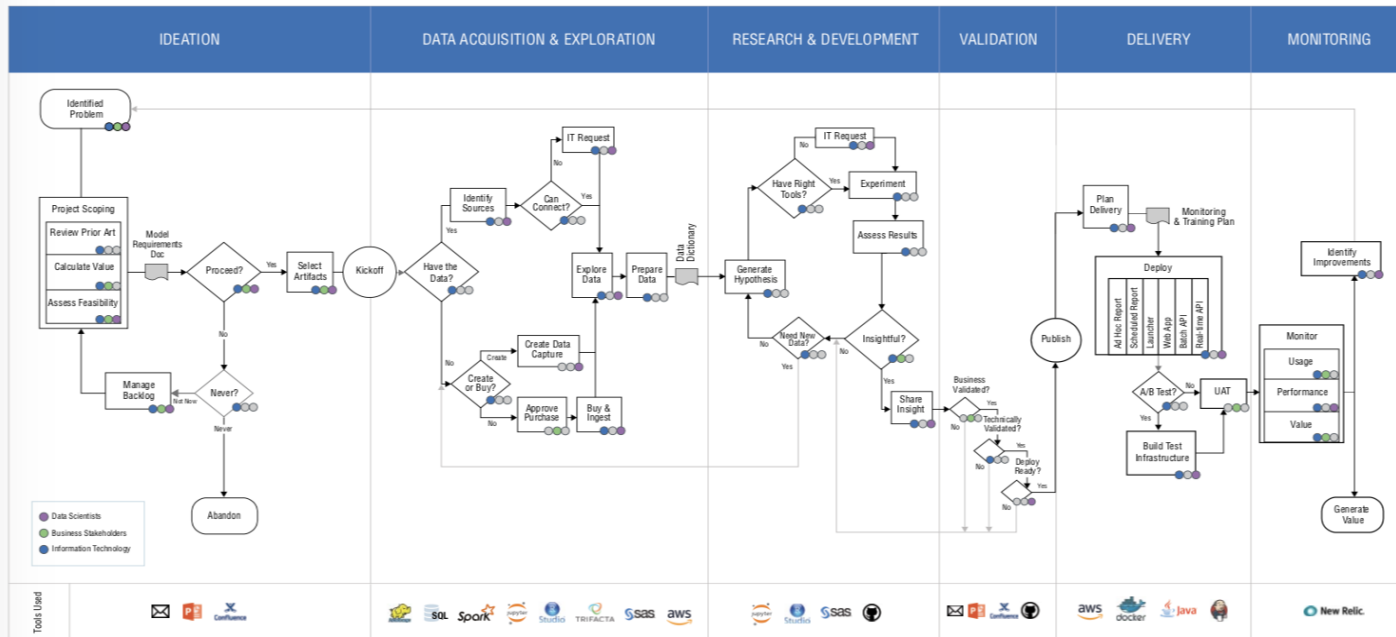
IDEATION

DATA ACQUISITION & EXPLORATION

RESEARCH & DEVELOPMENT

VALIDATION

DELIVERY

MONITORING

Identified Problem

Project Scoping

Review Prior Art

Calculate Value

Assess Feasibility

Model Requirements Doc

Proceed?

Yes

No

Select Artifacts

Kickoff

Never?

Not Now

Never

Manage Backlog

Abandon

Have the Data?

Yes

No

Identify Sources

Can Connect?

Yes

No

IT Request

Explore Data

Prepare Data

Data Dictionary

Create or Buy?

Create

No

Create Data Capture

Approve Purchase

Buy & Ingest

Generate Hypothesis

Have Right Tools?

No

Yes

IT Request

Experiment

Assess Results

Insightful?

No

Yes

Need New Data?

No

Yes

Share Insight

Business Validated?

Yes

No

Technically Validated?

Yes

No

Deploy Ready?

Yes

No

Publish

Plan Delivery

Monitoring & Training Plan

Deploy

Ad Hoc Report

Scheduled Report

Launcher

Web App

Batch API

Real-time API

A/B Test?

No

Yes

UAT

Build Test Infrastructure

Identify Improvements

Monitor

Usage

Performance

Value

Generate Value

Data Scientists

Business Stakeholders

Information Technology

Tools Used

Confluence

SQL

Spark

jupyter

Studio

TRIFACTA

sas

aws

jupyter

Studio

sas

Confluence

aws

docker

Java

New Relic.